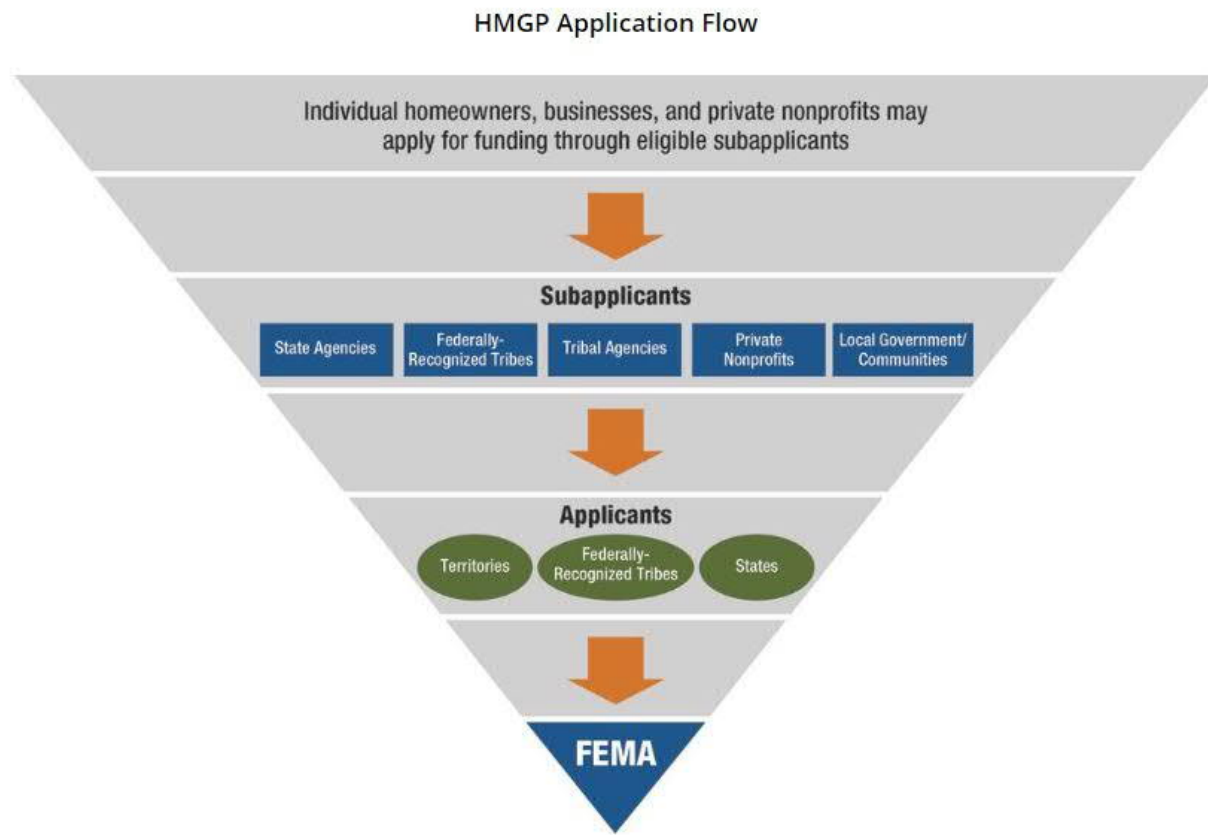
HMGP Application Flow

Individual homeowners, businesses, and private nonprofits may apply for funding through eligible subapplicants

Subapplicants

State Agencies

Federally-Recognized Tribes

Tribal Agencies

Private Nonprofits

Local Government/ Communities

Applicants

Territories

Federally-Recognized Tribes

States

FEMA